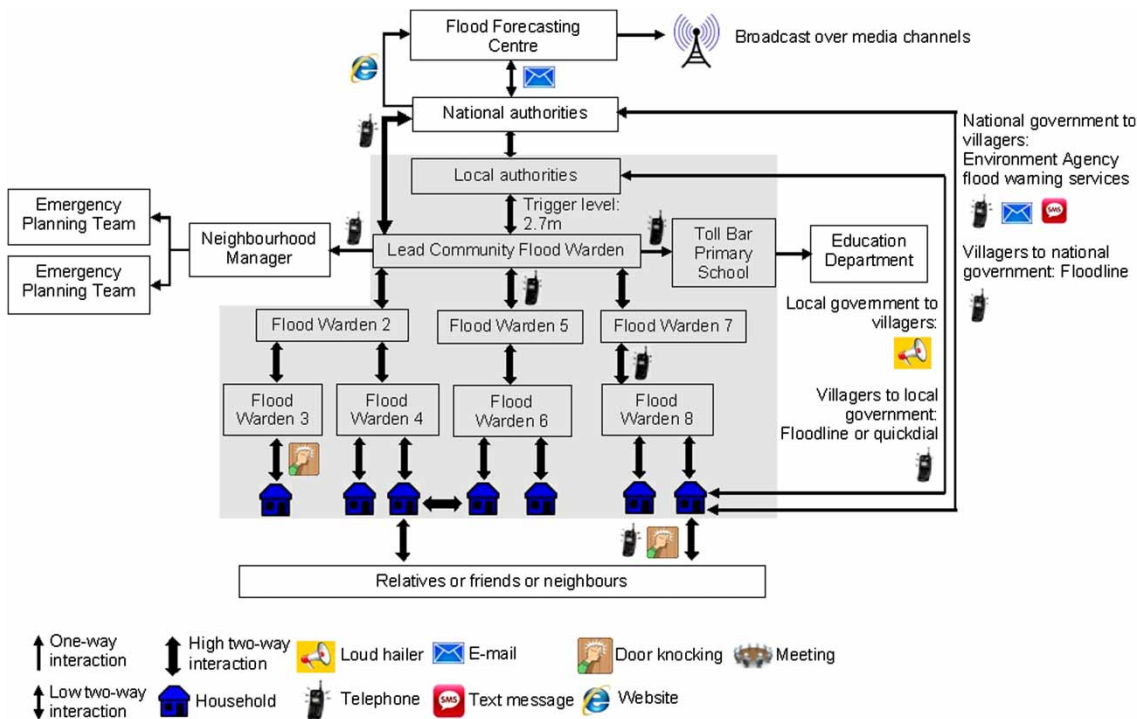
Flood Forecasting Centre

Broadcast over media channels

National authorities

Local authorities

Trigger level: 2.7m

Emergency Planning Team

Emergency Planning Team

Neighbourhood Manager

Lead Community Flood Warden

Toll Bar Primary School

Education Department

Flood Warden 2

Flood Warden 5

Flood Warden 7

Flood Warden 3

Flood Warden 4

Flood Warden 6

Flood Warden 8

Relatives or friends or neighbours

National government to villagers: Environment Agency flood warning services

SMS

Villagers to national government: Floodline

Local government to villagers:

Villagers to local government: Floodline or quickdial

One-way interaction

High two-way interaction

Loud hailer

E-mail

Door knocking

Meeting

Low two-way interaction

Household

Telephone

SMS

Text message

Website